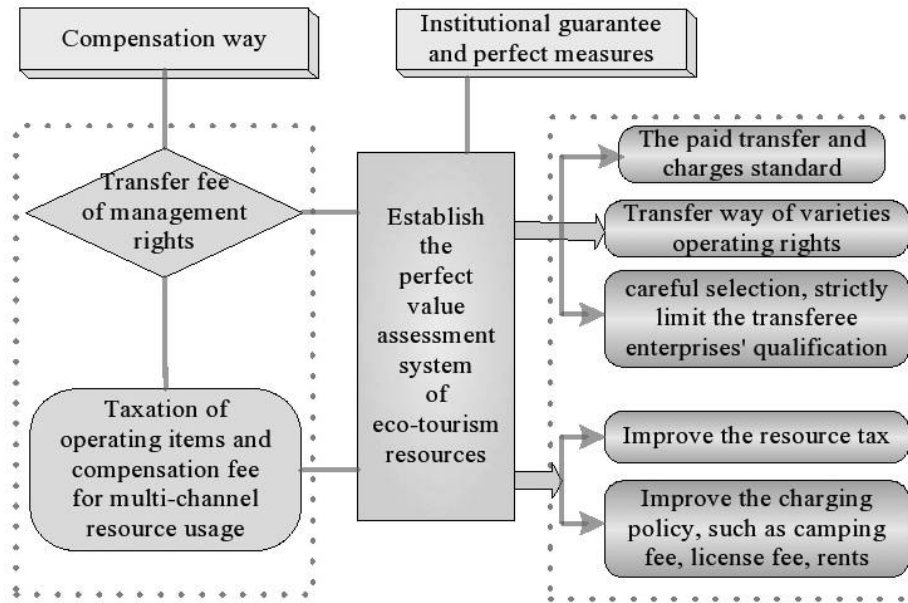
Compensation way

Institutional guarantee and perfect measures

Transfer fee of management rights

Establish the perfect value assessment system of eco-tourism resources

The paid transfer and charges standard

Transfer way of varieties operating rights

careful selection, strictly limit the transferee enterprises' qualification

Taxation of operating items and compensation fee for multi-channel resource usage

Improve the resource tax

Improve the charging policy, such as camping fee, license fee, rents